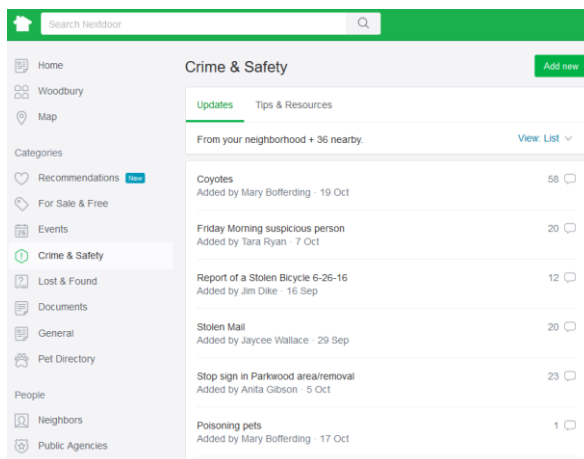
Search Nextdoor

Home
Woodbury
Map

Categories
Recommendations New
For Sale & Free
Events
Crime & Safety
Lost & Found
Documents
General
Pet Directory

People
Neighbors
Public Agencies

Crime & Safety

Add new

Updates
Tips & Resources

From your neighborhood + 36 nearby.

View: List

Coyotes
Added by Mary Bofferding · 19 Oct
58

Friday Morning suspicious person
Added by Tara Ryan · 7 Oct
20

Report of a Stolen Bicycle 6-26-16
Added by Jim Dike · 16 Sep
12

Stolen Mail
Added by Jaycee Wallace · 29 Sep
20

Stop sign in Parkwood area/removal
Added by Anita Gibson · 5 Oct
23

Poisoning pets
Added by Mary Bofferding · 17 Oct
1